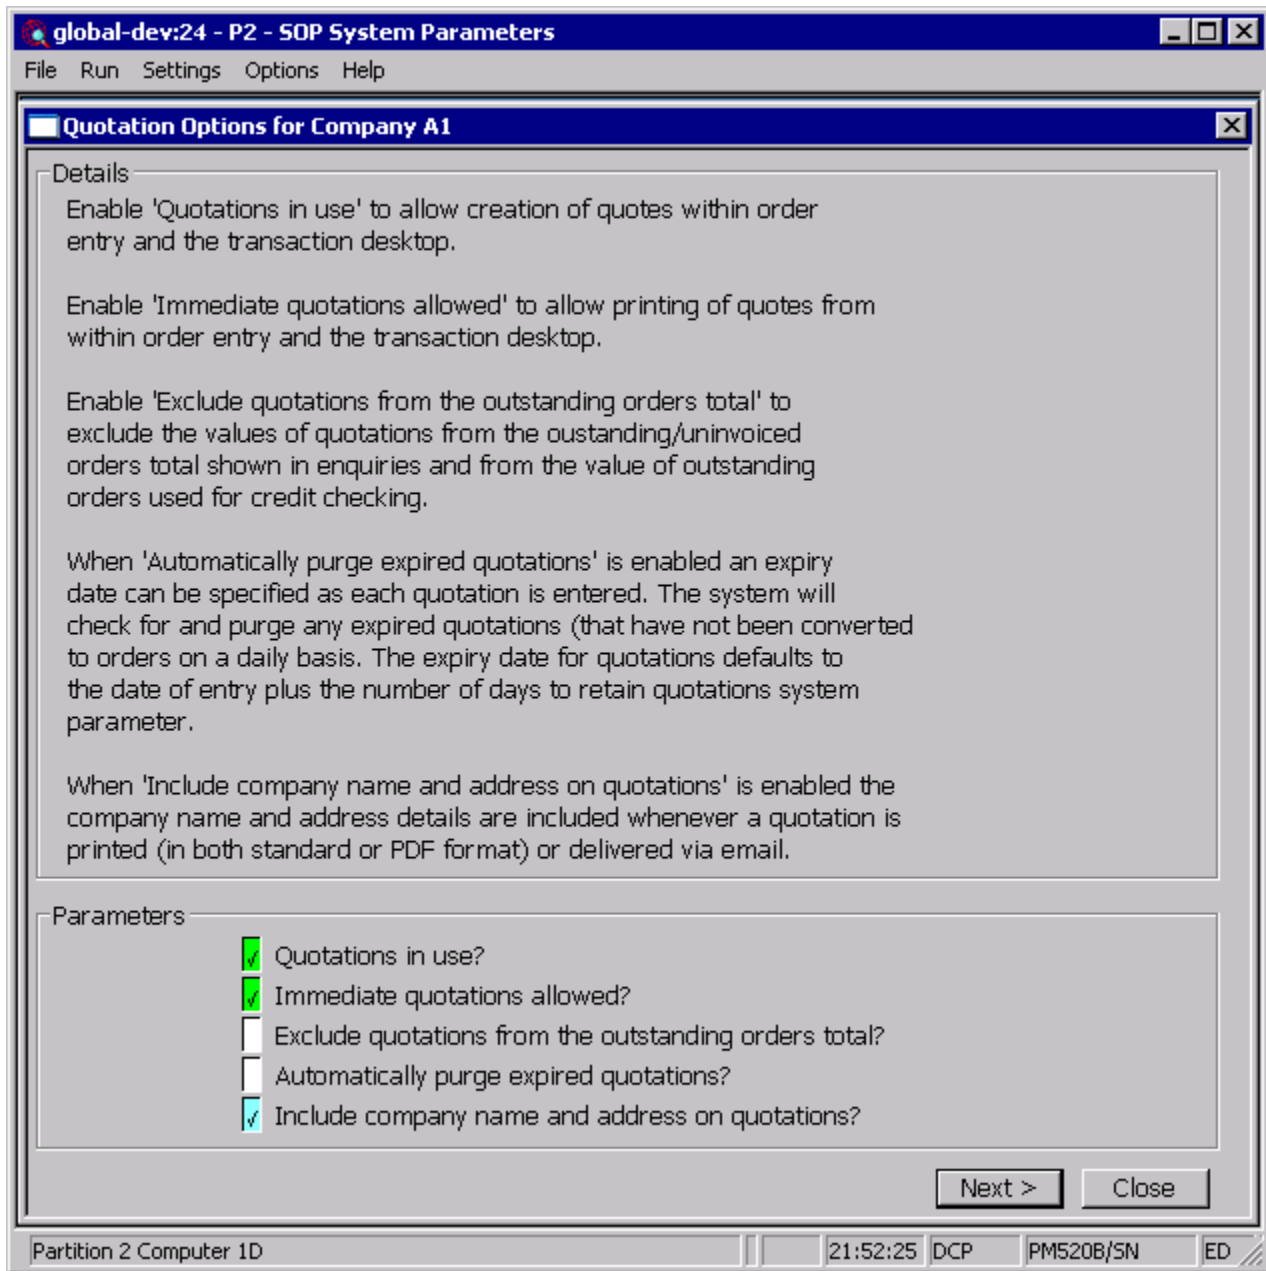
global-dev:24 - P2 - SOP System Parameters

File Run Settings Options Help

Quotation Options for Company A1

Details

Enable 'Quotations in use' to allow creation of quotes within order entry and the transaction desktop.

Enable 'Immediate quotations allowed' to allow printing of quotes from within order entry and the transaction desktop.

Enable 'Exclude quotations from the outstanding orders total' to exclude the values of quotations from the oustanding/uninvoiced orders total shown in enquiries and from the value of outstanding orders used for credit checking.

When 'Automatically purge expired quotations' is enabled an expiry date can be specified as each quotation is entered. The system will check for and purge any expired quotations (that have not been converted to orders on a daily basis. The expiry date for quotations defaults to the date of entry plus the number of days to retain quotations system parameter.

When 'Include company name and address on quotations' is enabled the company name and address details are included whenever a quotation is printed (in both standard or PDF format) or delivered via email.

Parameters

√ Quotations in use?
√ Immediate quotations allowed?
Exclude quotations from the outstanding orders total?
Automatically purge expired quotations?
√ Include company name and address on quotations?

Next > Close

Partition 2 Computer 1D | 21:52:25 | DCP | PM520B/SN | ED